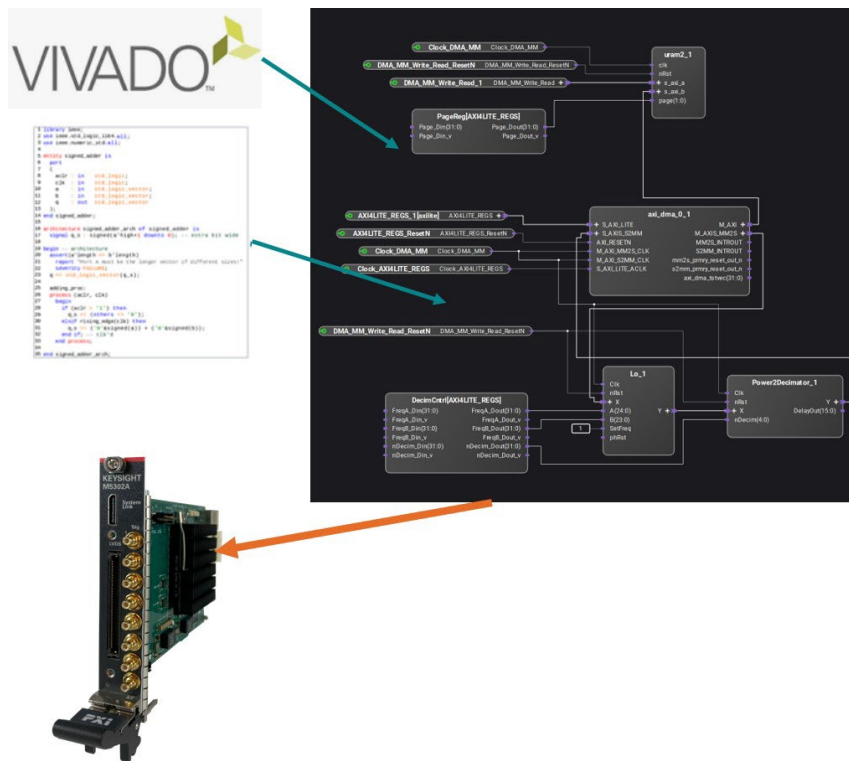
VIVADO

1 library ieee;
2 use ieee.std_logic_1164.all;
3 use ieee.numeric_std.all;
4
5 entity signed_adder is
6 port
7 (
8 aclr : in std_logic;
9 clk : in std_logic;
10 a : in std_logic_vector;
11 b : in std_logic_vector;
12 q : out std_logic_vector
13 );
14 end signed_adder;
15
16 architecture signed_adder_arch of signed_adder is
17 signal q_s : signed(a'high+1 downto 0); -- extra bit wide
18
19 begin -- architecture
20 assert(a'length >= b'length)
21 report "Port A must be the longer vector if different sizes!"
22 severity FAILURE;
23 q <= std_logic_vector(q_s);
24
25 adding_proc:
26 process (aclr, clk)
27 begin
28 if (aclr = '1') then
29 q_s <= (others => '0');
30 elsif rising_edge(clk) then
31 q_s <= ('0'&signed(a)) + ('0'&signed(b));
32 end if; -- clk'd
33 end process;
34
35 end signed_adder_arch;

Clock_DMA_MM Clock_DMA_MM
DMA_MM_Write_Read_ResetN DMA_MM_Write_Read_ResetN
DMA_MM_Write_Read_1 DMA_MM_Write_Read

uram2_1
clk
nRst
s_axi_a
s_axi_b
page(1:0)

PageReg[AXI4LITE_REGS]
Page_Din(31:0)
Page_Din_v
Page_Dout(31:0)
Page_Dout_v

AXI4LITE_REGS_1[axilite] AXI4LITE_REGS
AXI4LITE_REGS_ResetN AXI4LITE_REGS_ResetN
Clock_DMA_MM Clock_DMA_MM
Clock_AXI4LITE_REGS Clock_AXI4LITE_REGS

axi_dma_0_1
S_AXI_LITE
S_AXIS_S2MM
AXI_RESETN
M_AXI_MM2S_CLK
M_AXI_S2MM_CLK
S_AXI_LITE_ACLK
M_AXI
M_AXIS_MM2S
MM2S_INTROUT
S2MM_INTROUT
mm2s_prmry_reset_out_n
s2mm_prmry_reset_out_n
axi_dma_tstvec(31:0)

DMA_MM_Write_Read_ResetN DMA_MM_Write_Read_ResetN

Lo_1
Clk
nRst
X
A(24:0)
B(23:0)
SetFreq
phRst
Y

1

Power2Decimator_1
Clk
nRst
X
nDecim(4:0)
Y
DelayOut(15:0)

DecimCntrl[AXI4LITE_REGS]
FreqA_Din(31:0)
FreqA_Din_v
FreqB_Din(31:0)
FreqB_Din_v
nDecim_Din(31:0)
nDecim_Din_v
FreqA_Dout(31:0)
FreqA_Dout_v
FreqB_Dout(31:0)
FreqB_Dout_v
nDecim_Dout(31:0)
nDecim_Dout_v

KEYSIGHT
M5302A
System Link
PXI